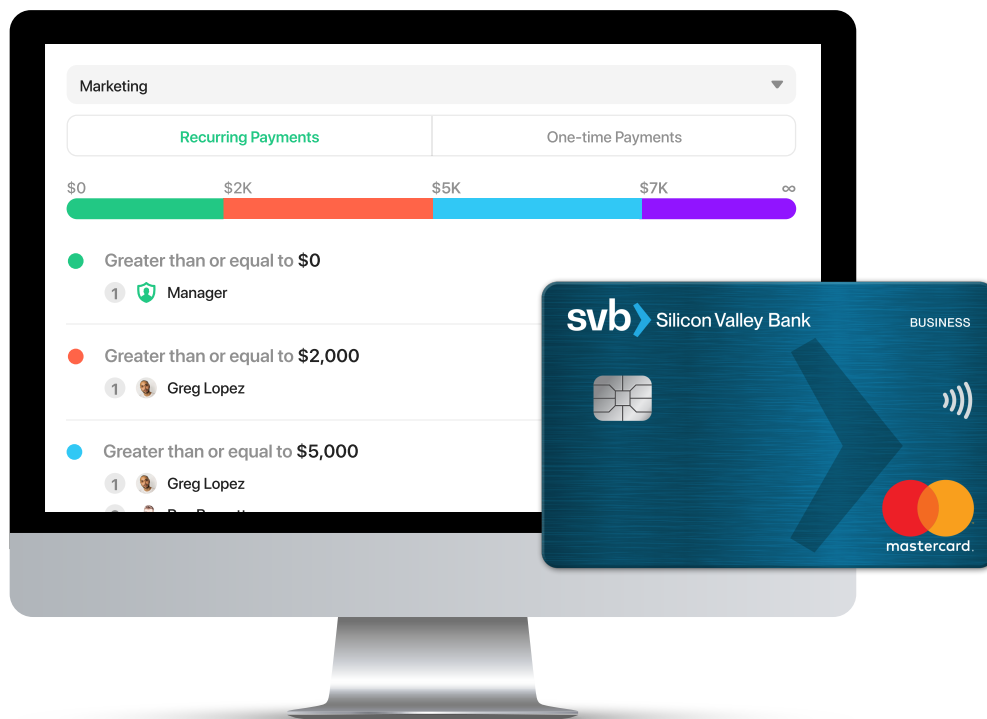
Marketing

Recurring Payments | One-time Payments

$0 $2K $5K $7K ∞

Greater than or equal to $0
1 Manager

Greater than or equal to $2,000
1 Greg Lopez

Greater than or equal to $5,000
1 Greg Lopez
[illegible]

svb Silicon Valley Bank
BUSINESS
mastercard.